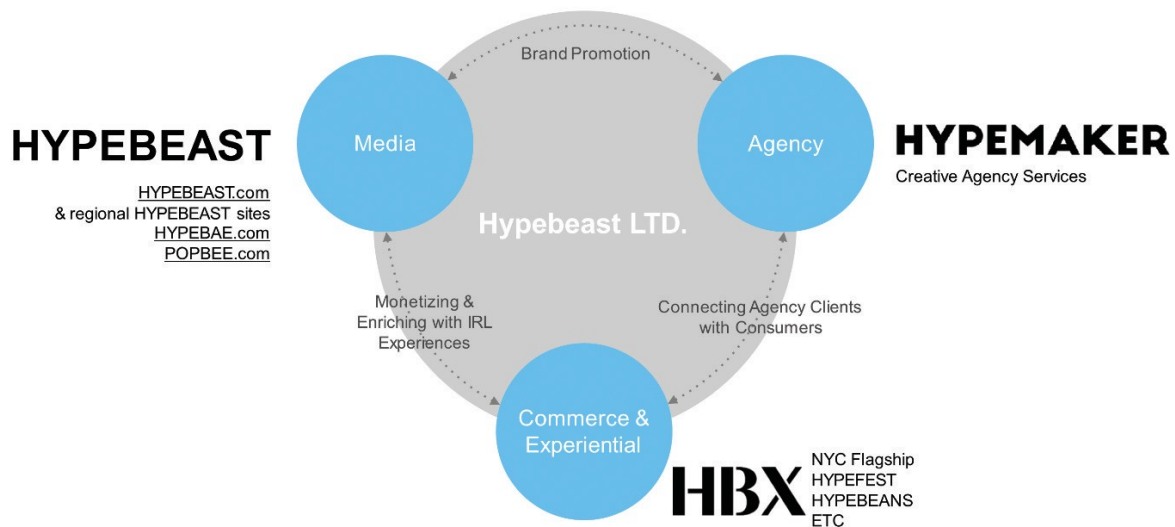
HYPEBEAST

HYPEBEAST.com
& regional HYPEBEAST sites
HYPEBAE.com
POPBEE.com

Brand Promotion

Media

Agency

HYPEMAKER
Creative Agency Services

Hypebeast LTD.

Monetizing & Enriching with IRL Experiences

Connecting Agency Clients with Consumers

Commerce & Experiential

HBX

NYC Flagship
HYPEFEST
HYPEBEANS
ETC